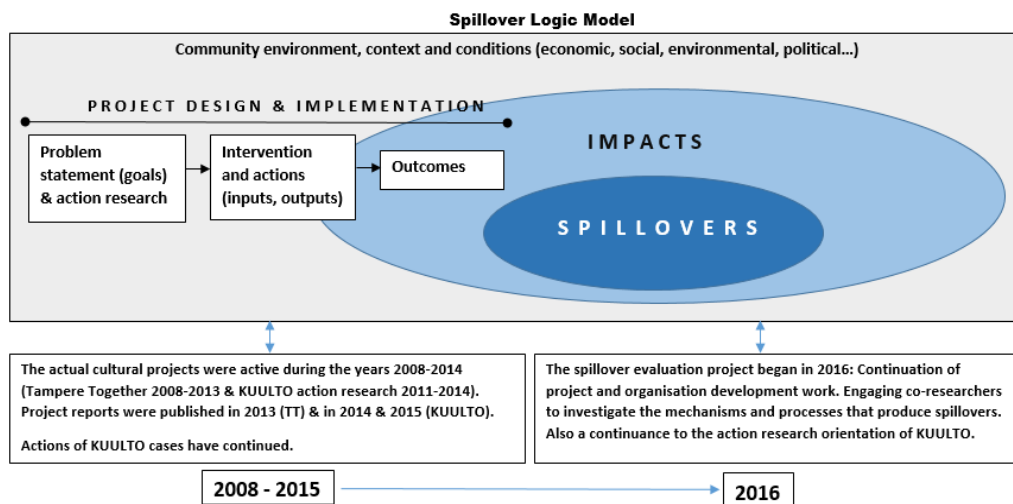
Spillover Logic Model

Community environment, context and conditions (economic, social, environmental, political...)

PROJECT DESIGN & IMPLEMENTATION

IMPACTS

Problem statement (goals) & action research

Intervention and actions (inputs, outputs)

Outcomes

SPILLOVERS

The actual cultural projects were active during the years 2008-2014 (Tampere Together 2008-2013 & KUULTO action research 2011-2014). Project reports were published in 2013 (TT) & in 2014 & 2015 (KUULTO).

Actions of KUULTO cases have continued.

The spillover evaluation project began in 2016: Continuation of project and organisation development work. Engaging co-researchers to investigate the mechanisms and processes that produce spillovers. Also a continuance to the action research orientation of KUULTO.

2008 - 2015

2016